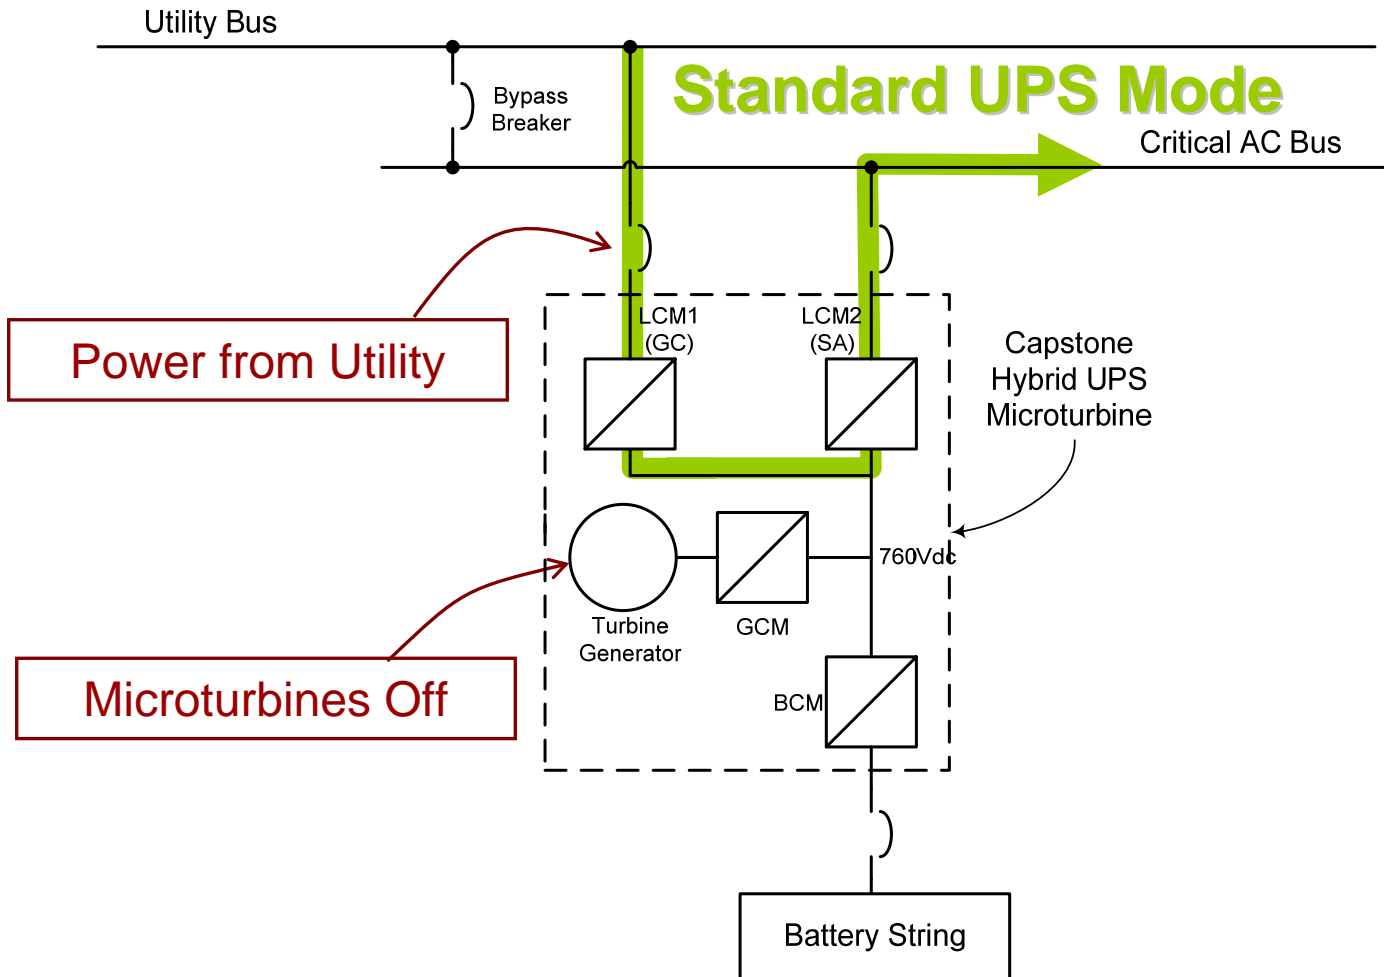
Utility Bus

Bypass Breaker

Standard UPS Mode

Critical AC Bus

Power from Utility

LCM1 (GC)

LCM2 (SA)

Capstone Hybrid UPS Microturbine

760Vdc

Turbine Generator

GCM

Microturbines Off

BCM

Battery String